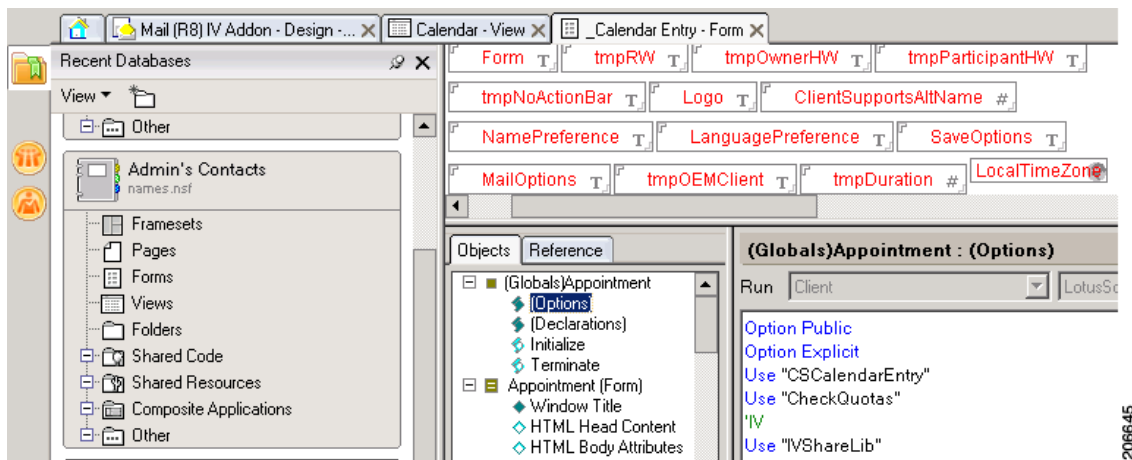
Mail (R8) IV Addon - Design - ... Calendar - View _Calendar Entry - Form

Recent Databases

View

Other

Admin's Contacts
names.nsf

Framesets
Pages
Forms
Views
Folders
Shared Code
Shared Resources
Composite Applications
Other

Form T tmpRW T tmpOwnerHW T tmpParticipantHW T
tmpNoActionBar T Logo T ClientSupportsAltName #
NamePreference T LanguagePreference T SaveOptions T
MailOptions T tmpOEMClient T tmpDuration # LocalTimeZone

Objects Reference

(Globals)Appointment
(Options)
(Declarations)
Initialize
Terminate
Appointment (Form)
Window Title
HTML Head Content
HTML Body Attributes

(Globals)Appointment : (Options)

Run Client LotusSc

Option Public
Option Explicit
Use "CSCalendarEntry"
Use "CheckQuotas"
'IV
Use "IVShareLib"

206645